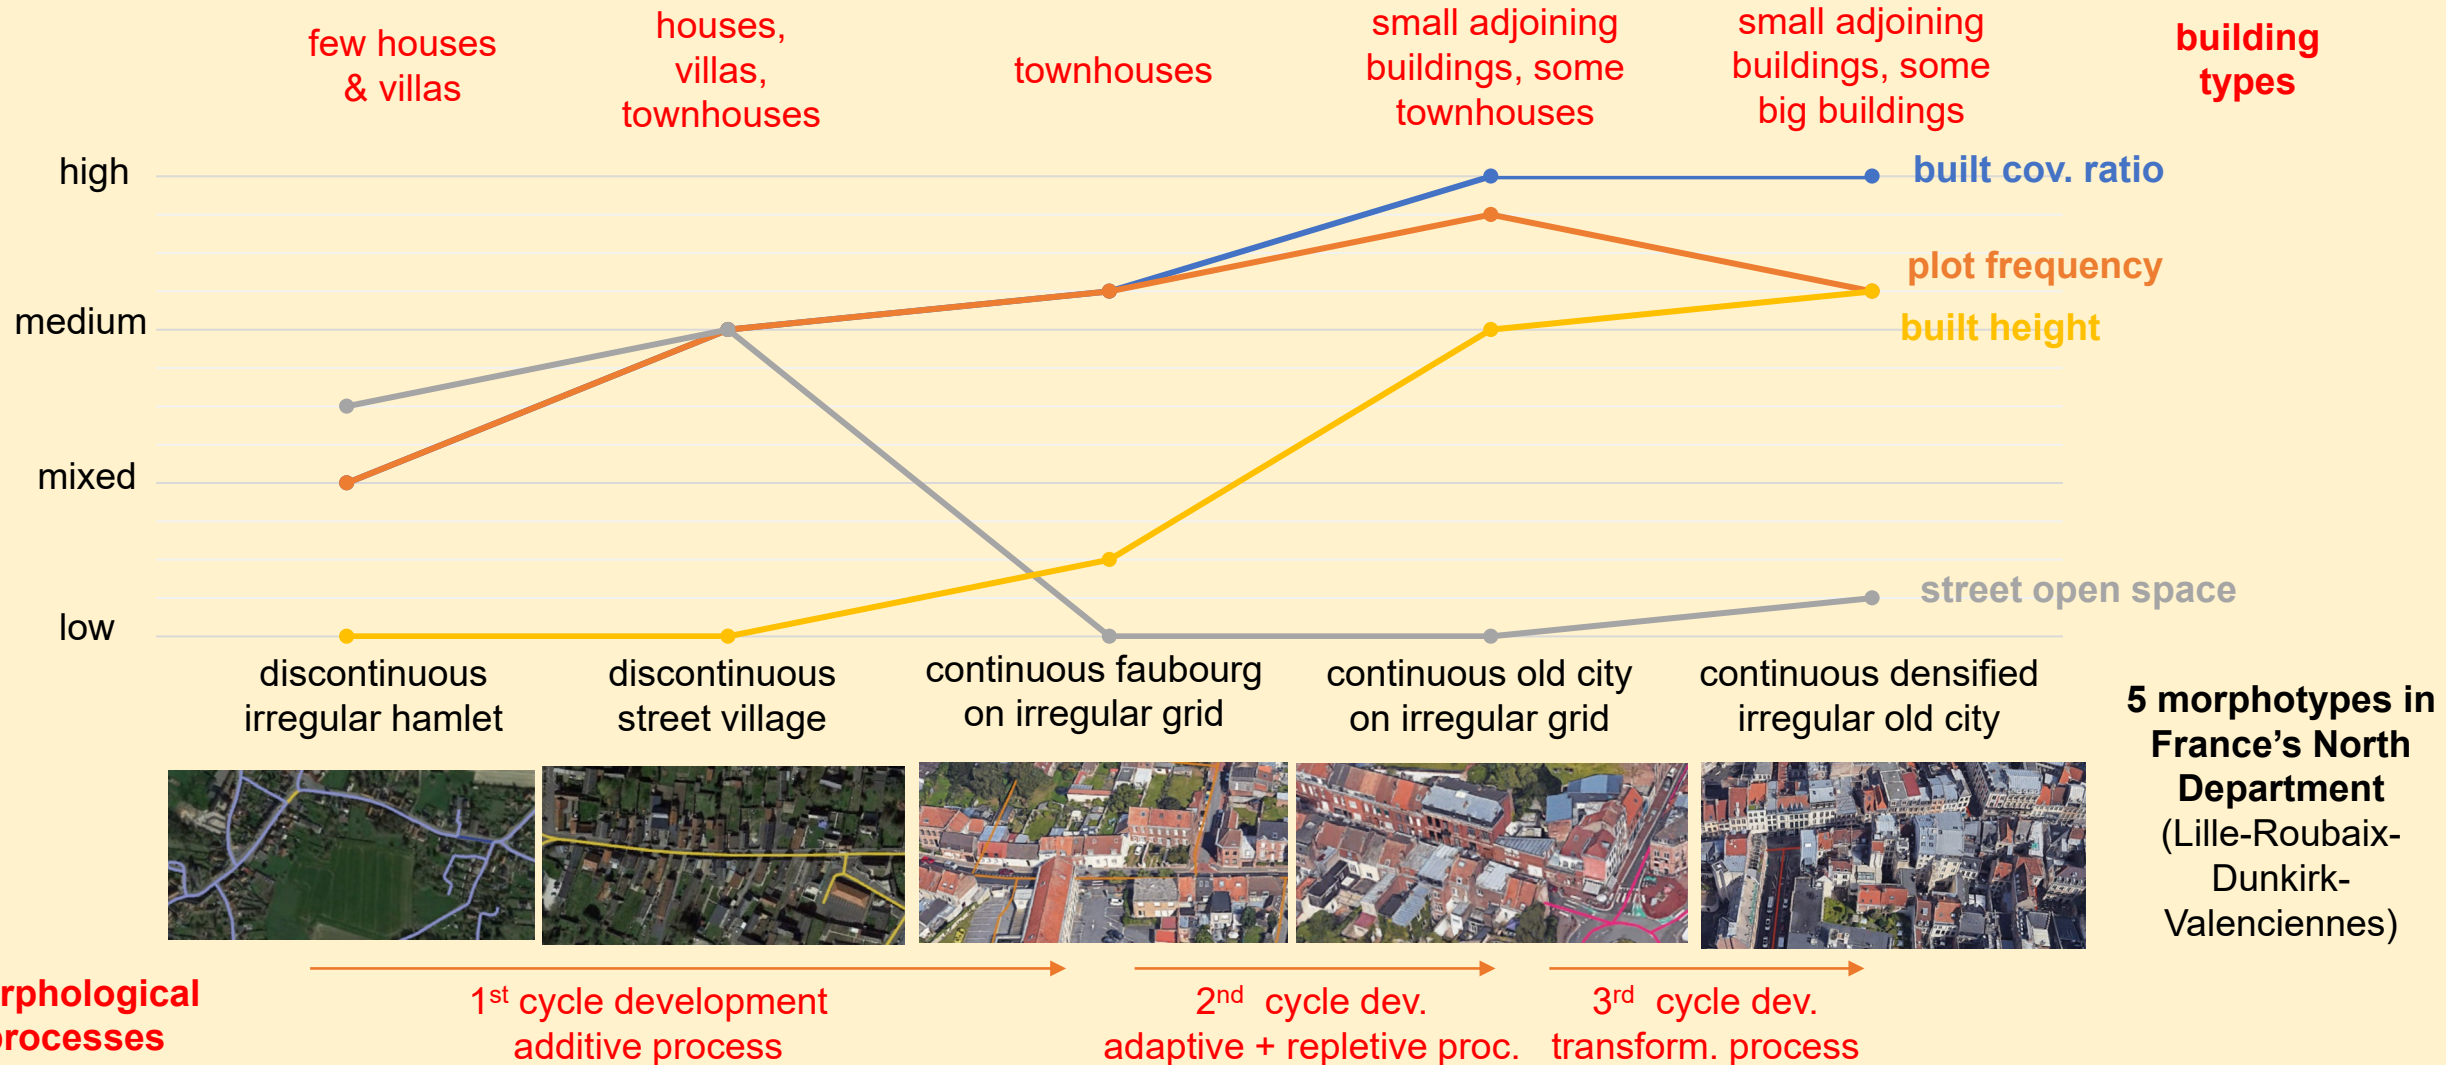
few houses & villas

houses, villas, townhouses

townhouses

small adjoining buildings, some townhouses

small adjoining buildings, some big buildings

building types

high

medium

mixed

low

built cov. ratio

plot frequency

built height

street open space

discontinuous irregular hamlet

discontinuous street village

continuous faubourg on irregular grid

continuous old city on irregular grid

continuous densified irregular old city

5 morphotypes in France’s North Department (Lille-Roubaix-Dunkirk-Valenciennes)

rphological rocesses

1$^{st}$ cycle development additive process

2$^{nd}$ cycle dev. adaptive + repletive proc.

3$^{rd}$ cycle dev. transform. process